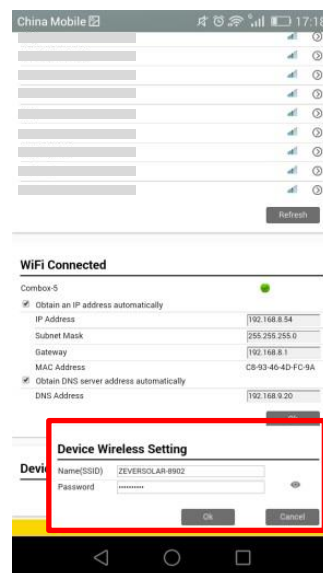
China Mobile

17:18

Refresh

WiFi Connected

Combox-5

Obtain an IP address automatically

IP Address 192.168.8.54

Subnet Mask 255.255.255.0

Gateway 192.168.8.1

MAC Address C8-93-46-4D-FC-9A

Obtain DNS server address automatically

DNS Address 192.168.9.20

Devi

Device Wireless Setting

Name(SSID) ZEVERSOLAR-8902

Password ••••••••••

Ok

Cancel